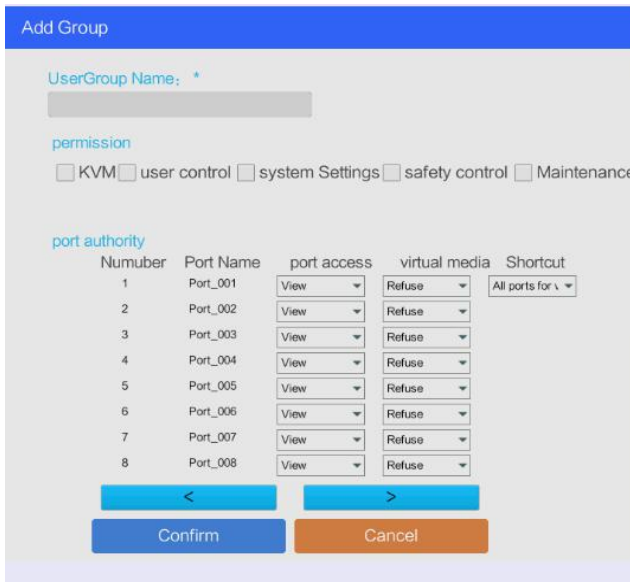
Add Group

UserGroup Name: *

permission

KVM user control system Settings safety control Maintenanc

port authority

| Numuber | Port Name | port access | virtual media | Shortcut |
|---|---|---|---|---|
| 1 | Port_001 | View | Refuse | All ports for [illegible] |
| 2 | Port_002 | View | Refuse | |
| 3 | Port_003 | View | Refuse | |
| 4 | Port_004 | View | Refuse | |
| 5 | Port_005 | View | Refuse | |
| 6 | Port_006 | View | Refuse | |
| 7 | Port_007 | View | Refuse | |
| 8 | Port_008 | View | Refuse | |

<

>

Confirm

Cancel